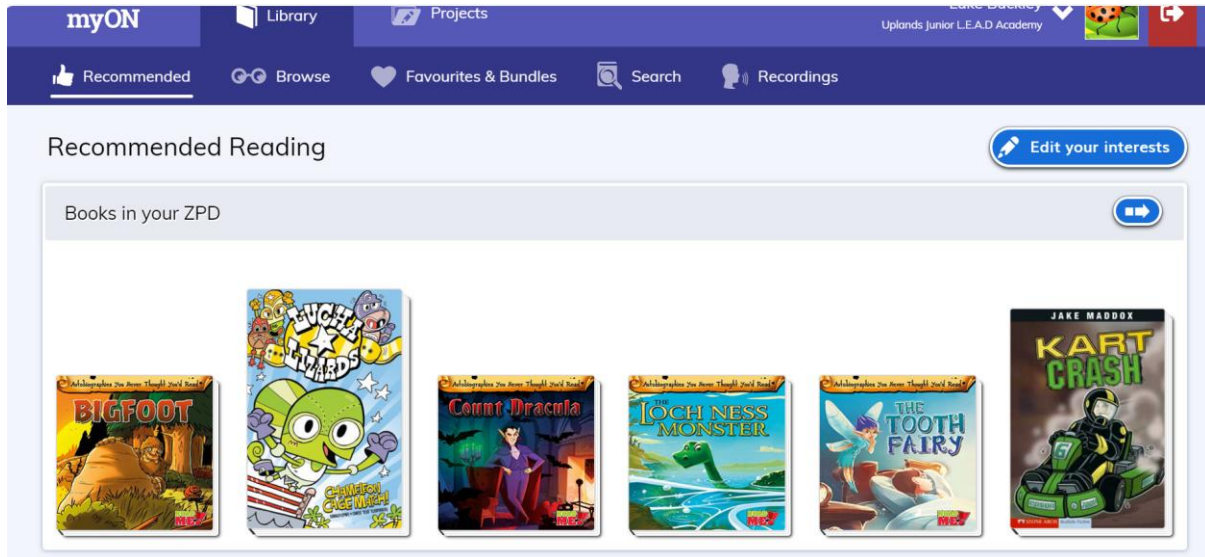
myON

Library

Projects

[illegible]

Uplands Junior L.E.A.D Academy

Recommended

Browse

Favourites & Bundles

Search

Recordings

Recommended Reading

Edit your interests

Books in your ZPD

Autobiographies You Never Thought You'd Read!

BIGFOOT

LUCHA LIZARDS

CHAMELEON CAGE MATCH!

Autobiographies You Never Thought You'd Read!

Count Dracula

Autobiographies You Never Thought You'd Read!

THE LOCH NESS MONSTER

Autobiographies You Never Thought You'd Read!

THE TOOTH FAIRY

JAKE MADDOX

KART CRASH